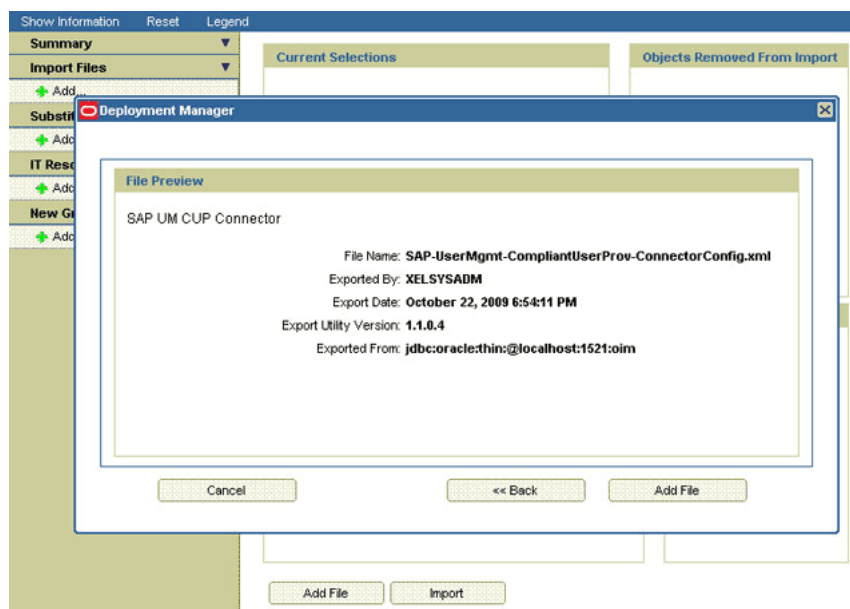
Show Information Reset Legend

Summary

Import Files

Add...

Substit

Add

IT Reso

Add

New Gr

Add

Current Selections

Objects Removed From Import

Deployment Manager

File Preview

SAP UM CUP Connector

File Name: SAP-UserMgmt-CompliantUserProv-ConnectorConfig.xml

Exported By: XELSYSADM

Export Date: October 22, 2009 6:54:11 PM

Export Utility Version: 1.1.0.4

Exported From: jdbc:oracle:thin:@localhost:1521:oim

Cancel

<< Back

Add File

Add File

Import